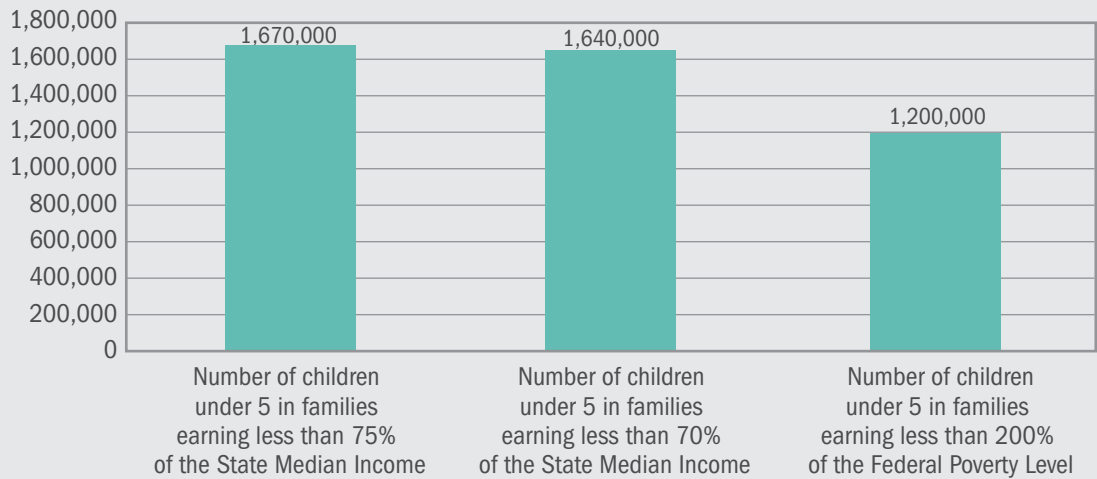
1,800,000
1,600,000
1,400,000
1,200,000
1,000,000
800,000
600,000
400,000
200,000
0

1,670,000
1,640,000
1,200,000

Number of children under 5 in families earning less than 75% of the State Median Income

Number of children under 5 in families earning less than 70% of the State Median Income

Number of children under 5 in families earning less than 200% of the Federal Poverty Level